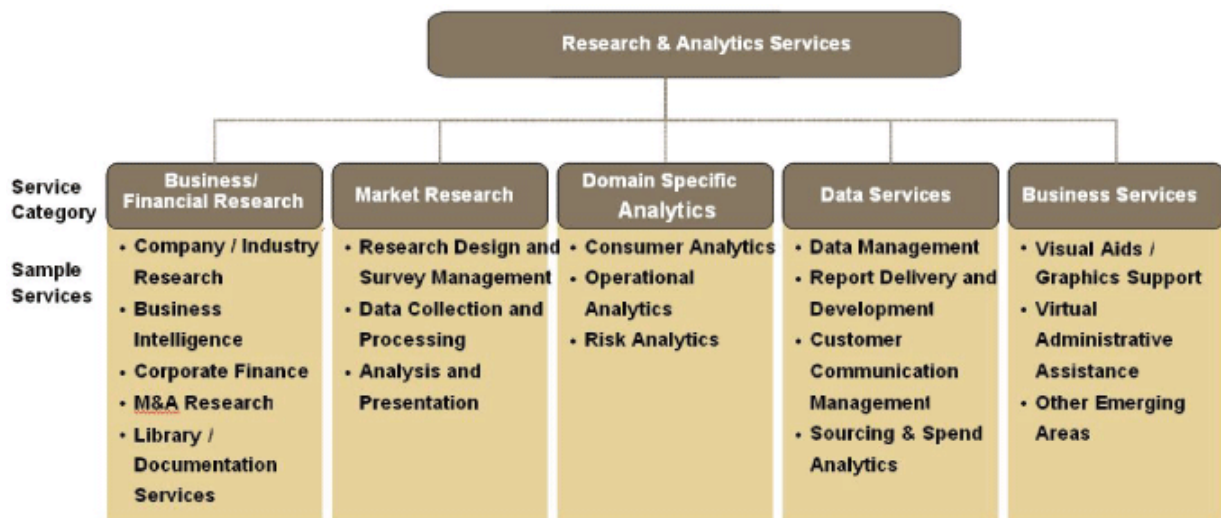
Research & Analytics Services

Service Category

Sample Services

Business/ Financial Research
• Company / Industry Research
• Business Intelligence
• Corporate Finance
• M&A Research
• Library / Documentation Services

Market Research
• Research Design and Survey Management
• Data Collection and Processing
• Analysis and Presentation

Domain Specific Analytics
• Consumer Analytics
• Operational Analytics
• Risk Analytics

Data Services
• Data Management
• Report Delivery and Development
• Customer Communication Management
• Sourcing & Spend Analytics

Business Services
• Visual Aids / Graphics Support
• Virtual Administrative Assistance
• Other Emerging Areas